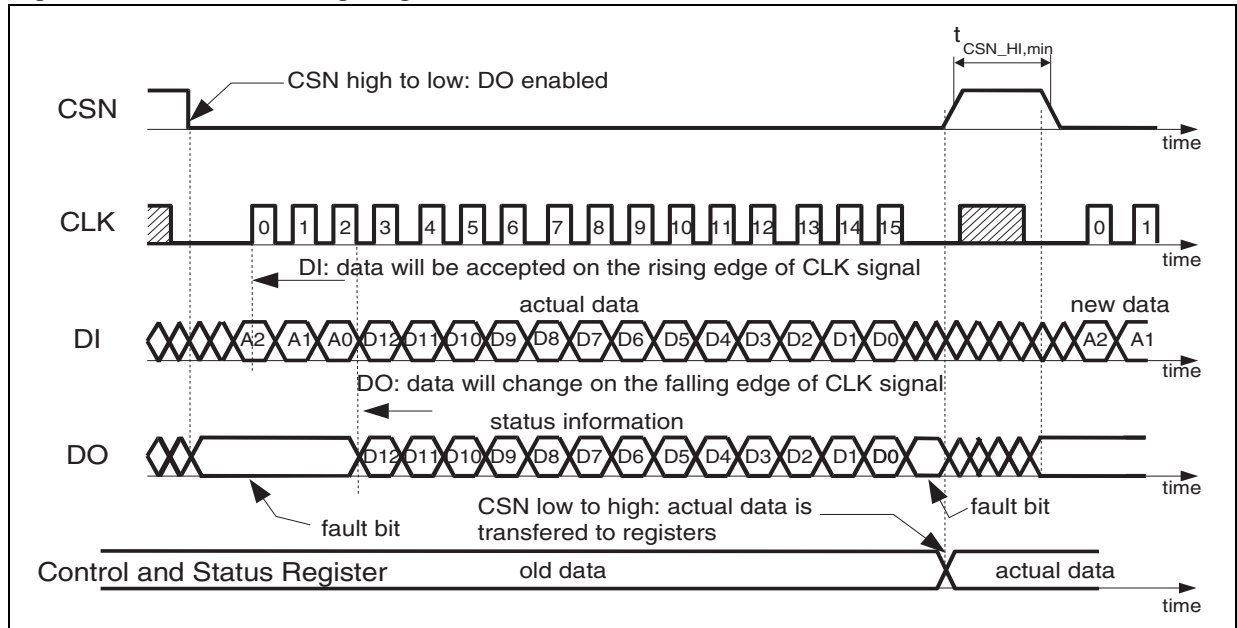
$t_{CSN\_HI,min}$

CSN high to low: DO enabled

CSN

time

CLK

0 1 2 3 4 5 6 7 8 9 10 11 12 13 14 15

0 1

time

DI: data will be accepted on the rising edge of CLK signal

actual data

new data

DI

A2 A1 A0 D12 D11 D10 D9 D8 D7 D6 D5 D4 D3 D2 D1 D0

A2 A1

time

DO: data will change on the falling edge of CLK signal

status information

DO

D12 D11 D10 D9 D8 D7 D6 D5 D4 D3 D2 D1 D0

time

fault bit

CSN low to high: actual data is transfered to registers

fault bit

Control and Status Register

old data

actual data

time